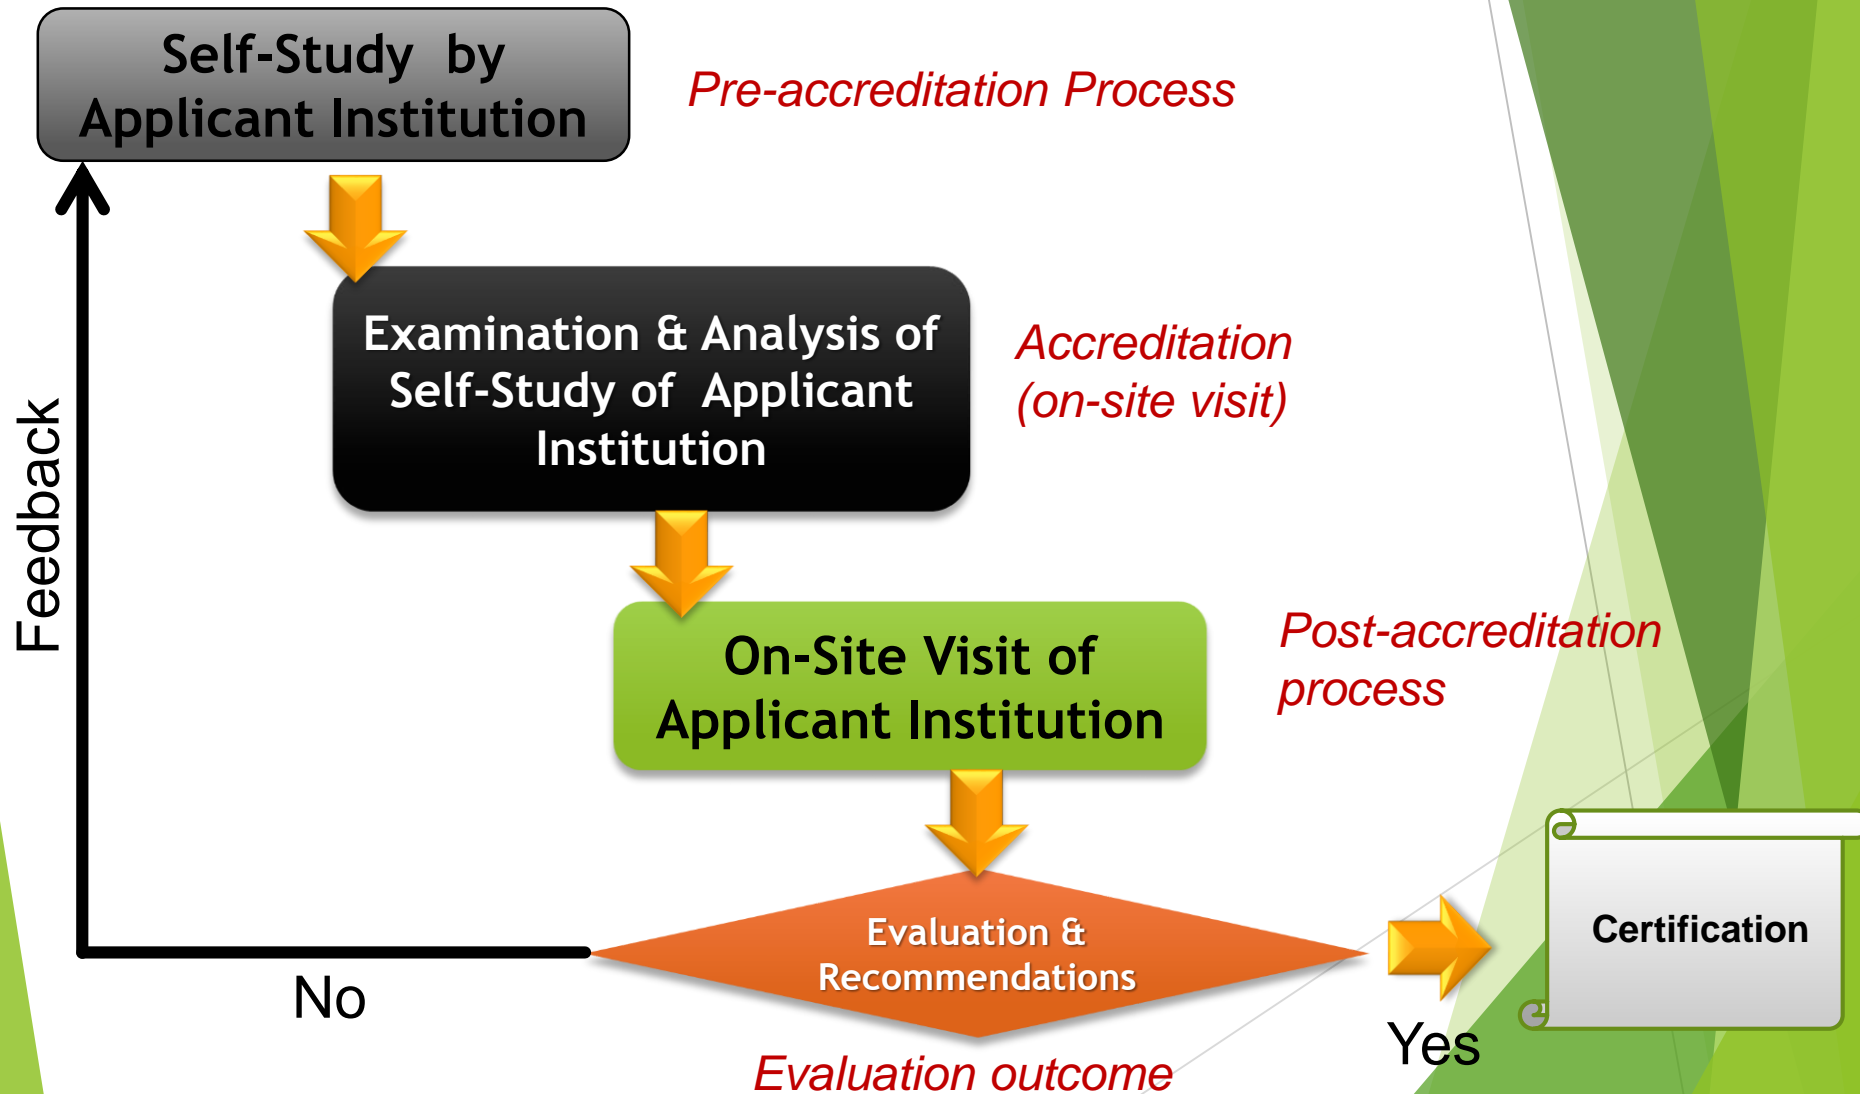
Self-Study by Applicant Institution

Pre-accreditation Process

Examination & Analysis of Self-Study of Applicant Institution

Accreditation (on-site visit)

Feedback

On-Site Visit of Applicant Institution

Post-accreditation process

Evaluation & Recommendations

No

Yes

Certification

Evaluation outcome